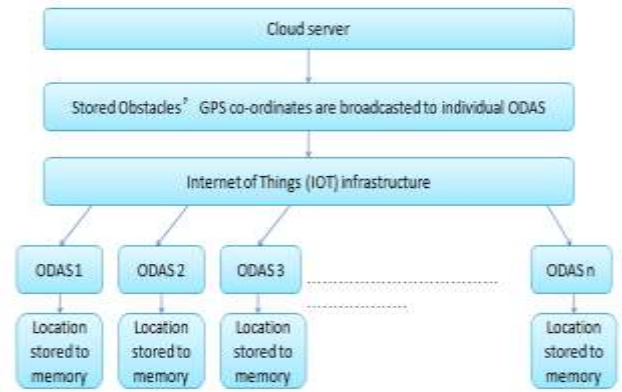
Cloud server

Stored Obstacles' GPS co-ordinates are broadcasted to individual ODAS

Internet of Things (IOT) infrastructure

ODAS 1

ODAS 2

ODAS 3

ODAS n

Location stored to memory

Location stored to memory

Location stored to memory

Location stored to memory